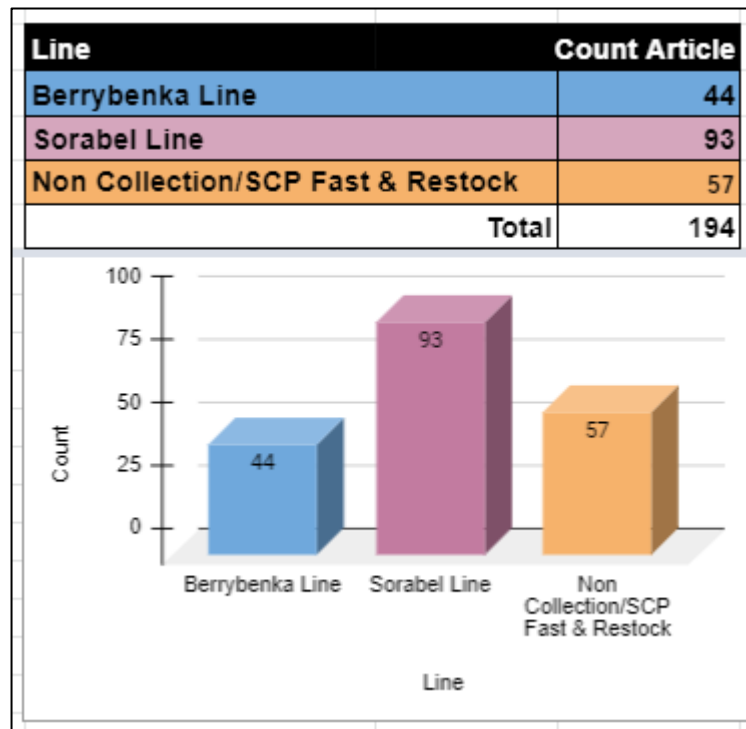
| Line | Count Article |
|---|---|
| Berrybenka Line | 44 |
| Sorabel Line | 93 |
| Non Collection/SCP Fast & Restock | 57 |
| Total | 194 |

100
75
50
25
0
Count

93
44
57

Berrybenka Line
Sorabel Line
Non Collection/SCP Fast & Restock

Line